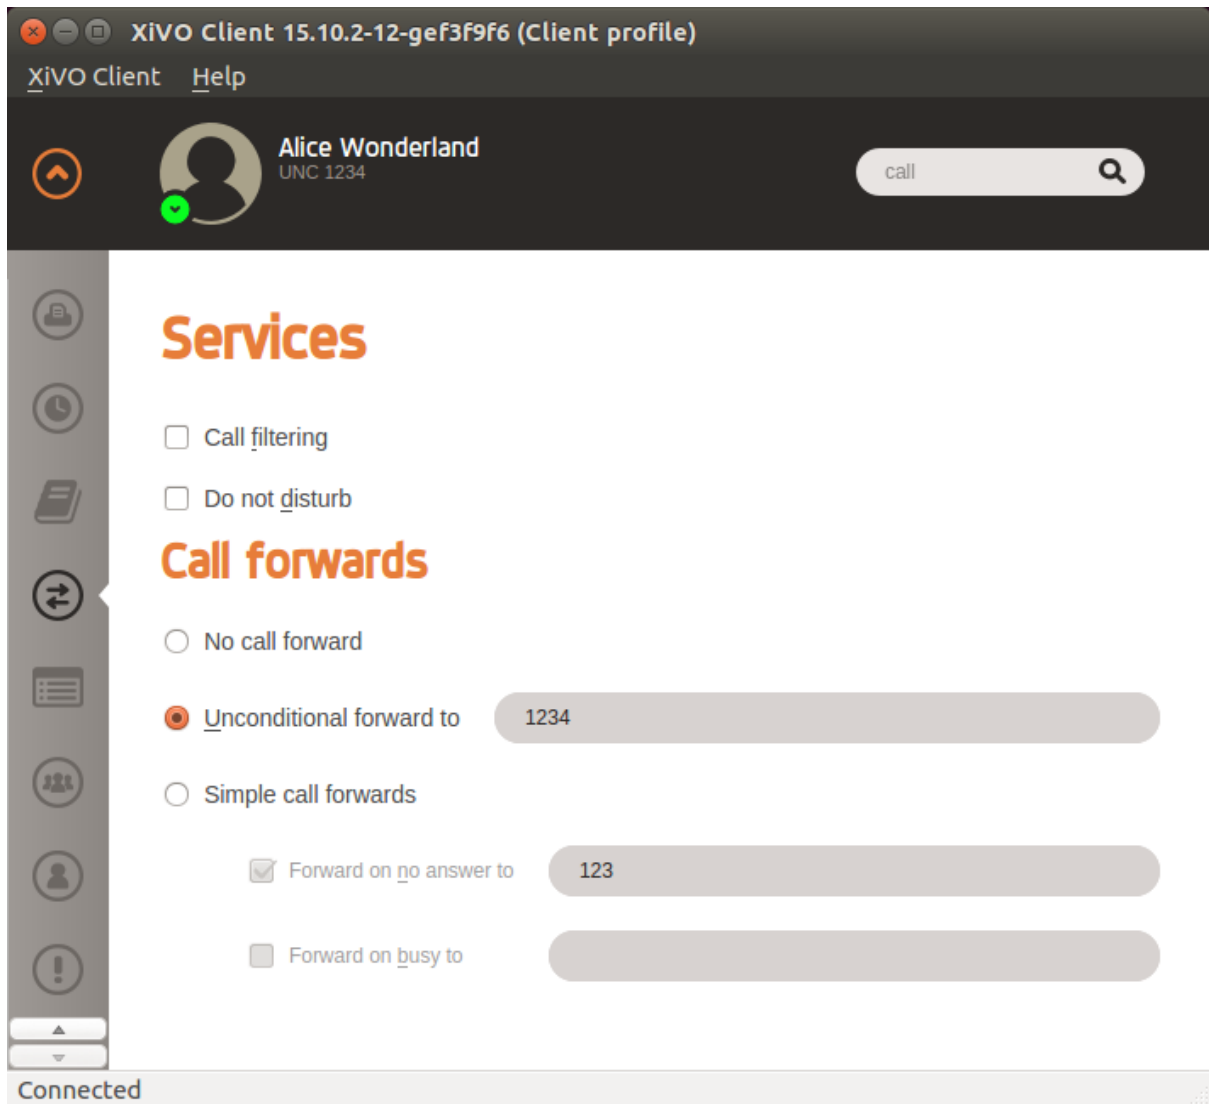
XiVO Client 15.10.2-12-gef3f9f6 (Client profile)

XiVO Client Help

Alice Wonderland
UNC 1234

call

Services

Call filtering

Do not disturb

Call forwards

No call forward

Unconditional forward to 1234

Simple call forwards

Forward on no answer to 123

Forward on busy to

Connected